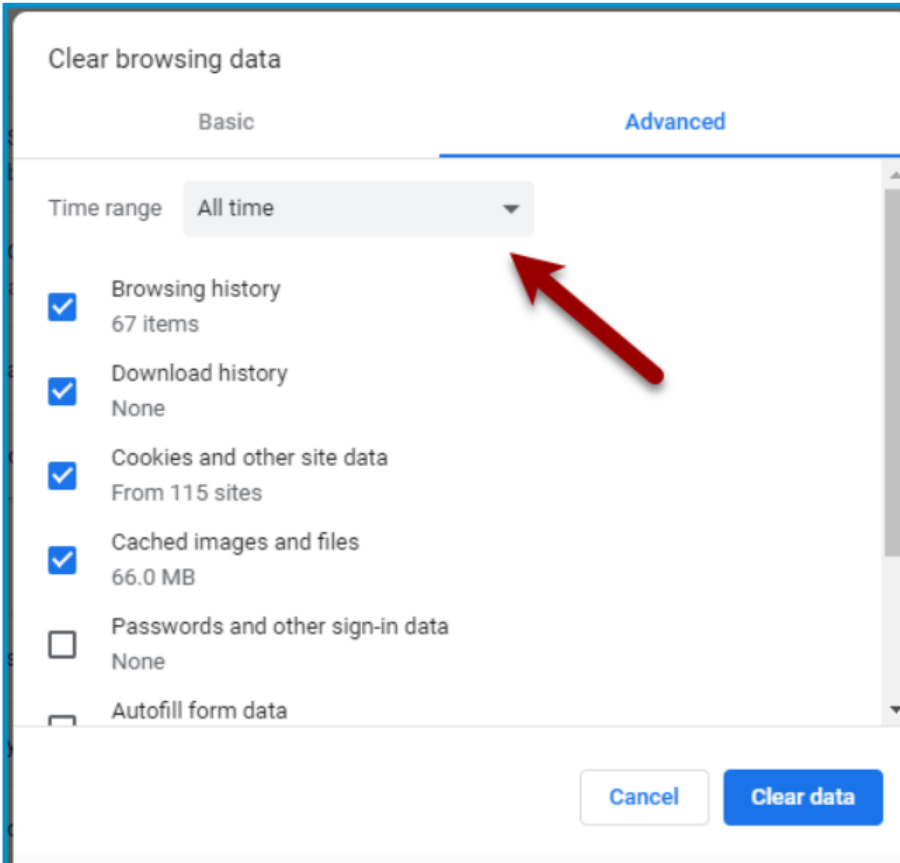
Clear browsing data

Basic

Advanced

Time range All time

Browsing history
67 items

Download history
None

Cookies and other site data
From 115 sites

Cached images and files
66.0 MB

Passwords and other sign-in data
None

Autofill form data

Cancel

Clear data